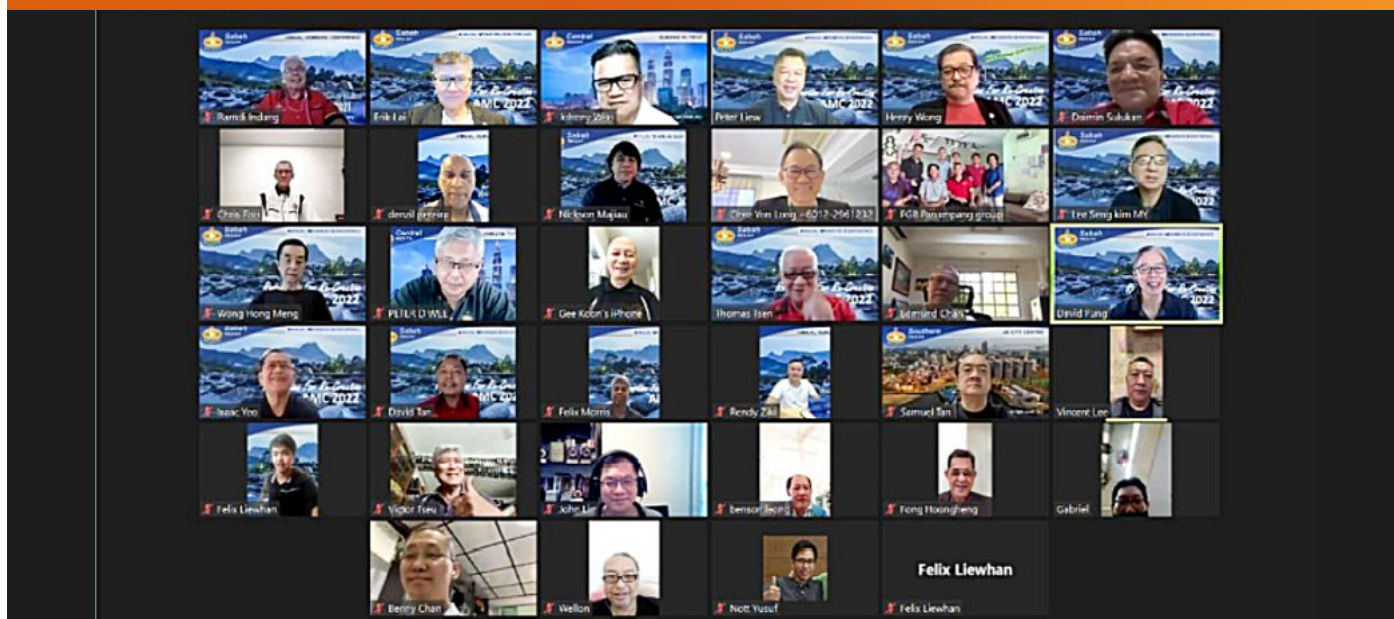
Sabah
AMC 2022
Ramdi Indang

Sabah
AMC 2022
Erik Lai

Central
Johnny Wan

Sabah
AMC 2022
Peter Liew

Sabah
AMC 2022
Henry Wong

Sabah
Daimin Sulukan

Chris Foo

denzil pereira

Sabah
Nickson Majiau

Chee Von Long - 6012-2561232

FGB Penampang group

Sabah
2022
Lee Seng kim MY

Sabah
2022
Wong Hong Meng

Central
PETER D WLE

Gee Koon's iPhone

Sabah
Thomas Isen

Edmund Chan

Sabah
2022
David Fung

Sabah
AMC 2022
Isaac Yoo

Sabah
AMC 2022
David Tan

Felix Morris

Rendy Ziki

Southern
Samuel Tan

Vincent Lee

Felix Liewhan

Victor Tseu

John Lin

benson Leong

Fong Hoongheng

Gabriel

Benny Chan

Wellon

Nott Yusuf

Felix Liewhan
Felix Liewhan